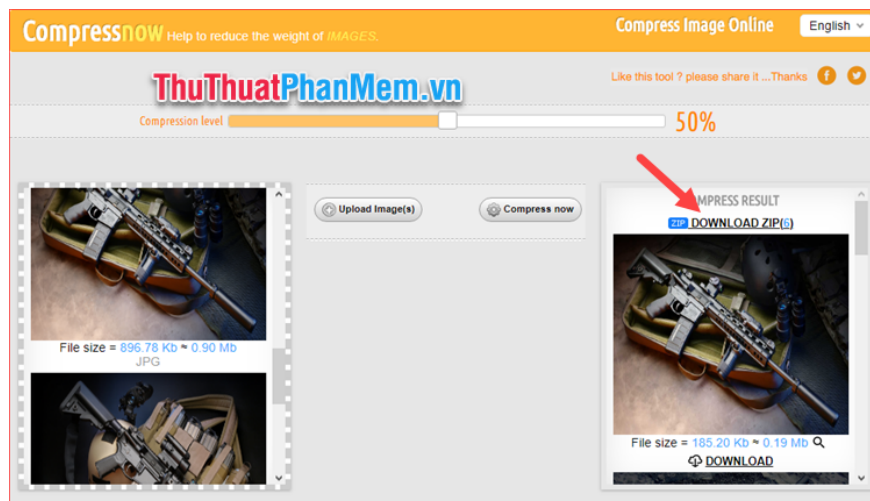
Compressnow Help to reduce the weight of IMAGES.

Compress Image Online

English

ThuThuatPhanMem.vn

Like this tool ? please share it ...Thanks

Compression level

50%

File size = 896.78 Kb ≈ 0.90 Mb
JPG

Upload Image(s)

Compress now

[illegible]MPRESS RESULT

ZIP DOWNLOAD ZIP(6)

File size = 185.20 Kb ≈ 0.19 Mb

DOWNLOAD